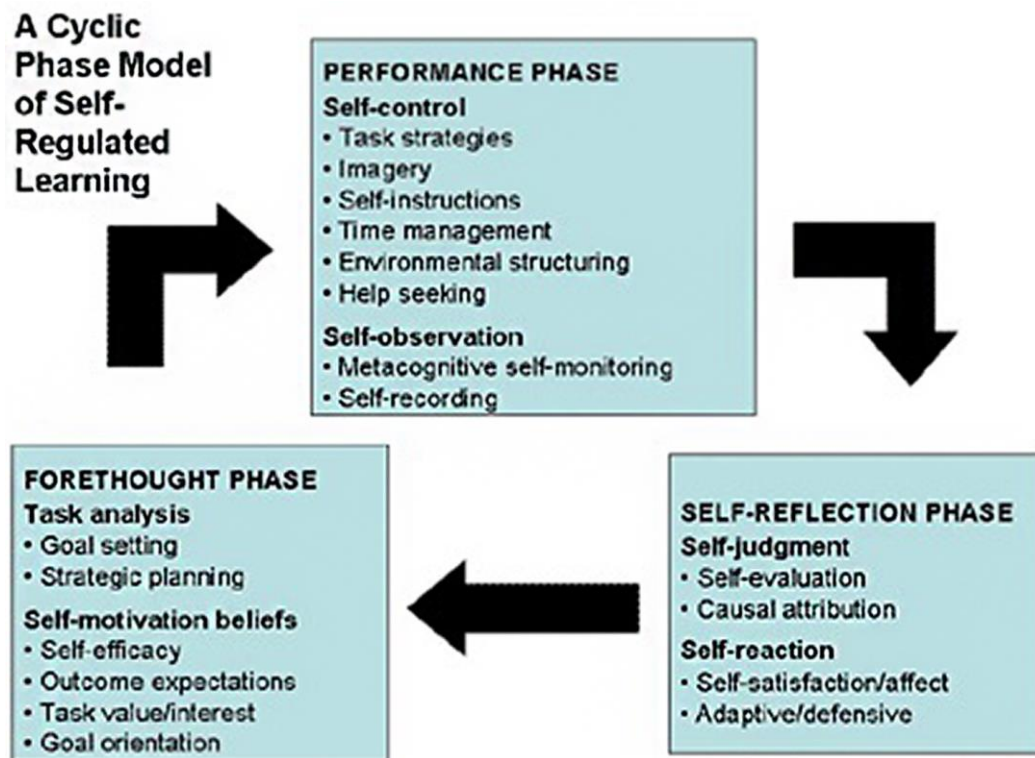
A Cyclic Phase Model of Self-Regulated Learning

PERFORMANCE PHASE
Self-control
• Task strategies
• Imagery
• Self-instructions
• Time management
• Environmental structuring
• Help seeking
Self-observation
• Metacognitive self-monitoring
• Self-recording

FORETHOUGHT PHASE
Task analysis
• Goal setting
• Strategic planning
Self-motivation beliefs
• Self-efficacy
• Outcome expectations
• Task value/interest
• Goal orientation

SELF-REFLECTION PHASE
Self-judgment
• Self-evaluation
• Causal attribution
Self-reaction
• Self-satisfaction/affect
• Adaptive/defensive